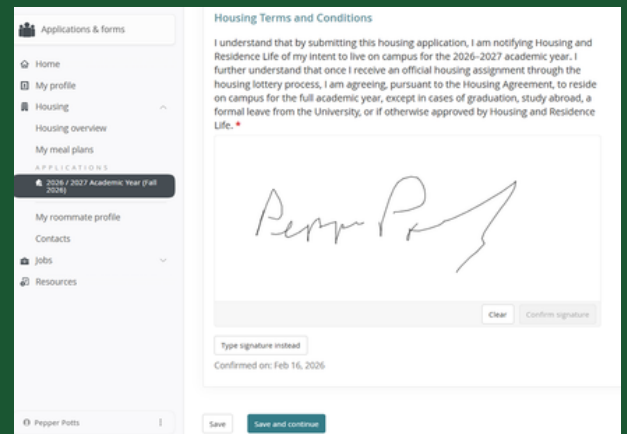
Applications & forms

Home

My profile

Housing

Housing overview

My meal plans

APPLICATIONS

2026 / 2027 Academic Year (Fall 2026)

My roommate profile

Contacts

Jobs

Resources

Pepper Potts

Housing Terms and Conditions

I understand that by submitting this housing application, I am notifying Housing and Residence Life of my intent to live on campus for the 2026–2027 academic year. I further understand that once I receive an official housing assignment through the housing lottery process, I am agreeing, pursuant to the Housing Agreement, to reside on campus for the full academic year, except in cases of graduation, study abroad, a formal leave from the University, or if otherwise approved by Housing and Residence Life. *

Pepper Potts

Clear

Confirm signature

Type signature instead

Confirmed on: Feb 16, 2026

Save

Save and continue